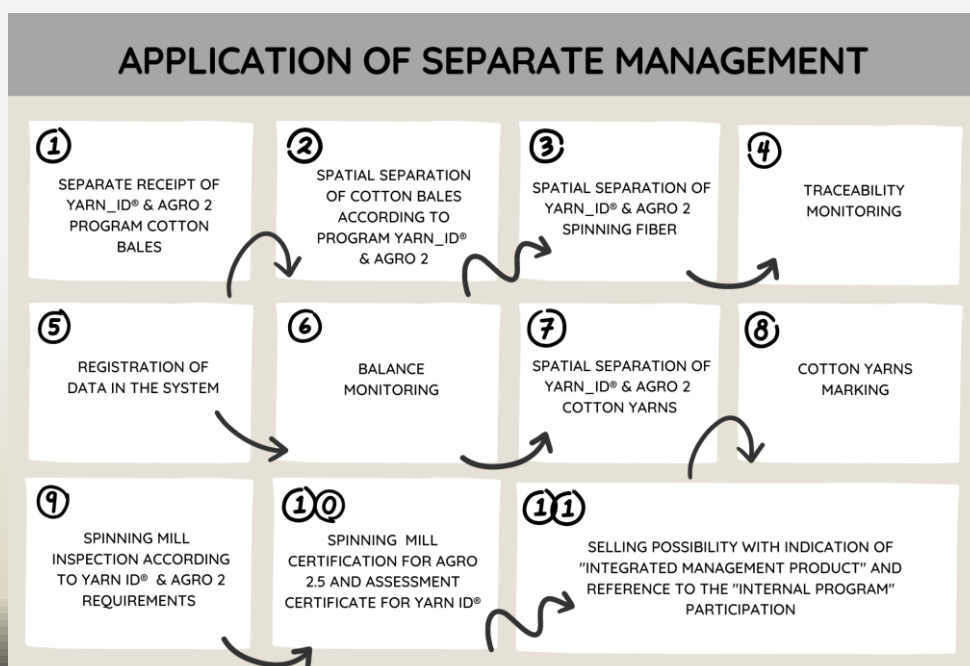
APPLICATION OF SEPARATE MANAGEMENT

1
SEPARATE RECEIPT OF YARN_ID® & AGRO 2 PROGRAM COTTON BALES

2
SPATIAL SEPARATION OF COTTON BALES ACCORDING TO PROGRAM YARN_ID® & AGRO 2

3
SPATIAL SEPARATION OF YARN_ID® & AGRO 2 SPINNING FIBER

4
TRACEABILITY MONITORING

5
REGISTRATION OF DATA IN THE SYSTEM

6
BALANCE MONITORING

7
SPATIAL SEPARATION OF YARN_ID® & AGRO 2 COTTON YARNS

8
COTTON YARNS MARKING

9
SPINNING MILL INSPECTION ACCORDING TO YARN ID® & AGRO 2 REQUIREMENTS

10
SPINNING MILL CERTIFICATION FOR AGRO 2.5 AND ASSESSMENT CERTIFICATE FOR YARN ID®

11
SELLING POSSIBILITY WITH INDICATION OF "INTEGRATED MANAGEMENT PRODUCT" AND REFERENCE TO THE "INTERNAL PROGRAM" PARTICIPATION